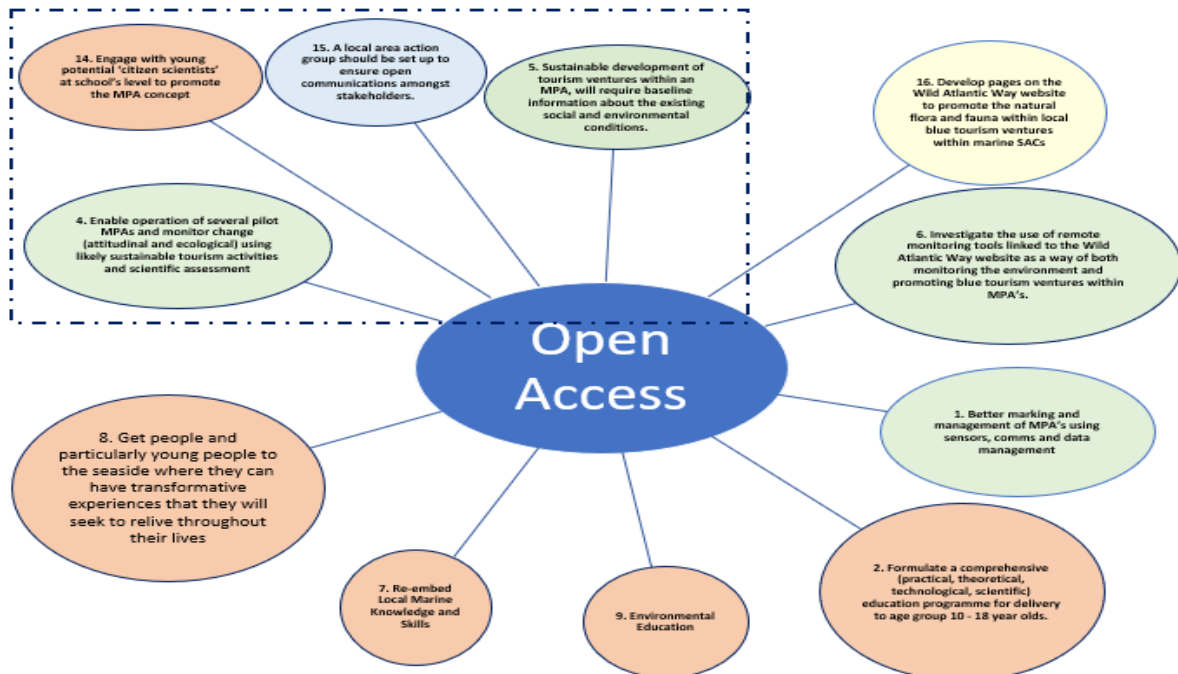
14. Engage with young potential 'citizen scientists' at school's level to promote the MPA concept

15. A local area action group should be set up to ensure open communications amongst stakeholders.

5. Sustainable development of tourism ventures within an MPA, will require baseline information about the existing social and environmental conditions.

16. Develop pages on the Wild Atlantic Way website to promote the natural flora and fauna within local blue tourism ventures within marine SACs

4. Enable operation of several pilot MPAs and monitor change (attitudinal and ecological) using likely sustainable tourism activities and scientific assessment

6. Investigate the use of remote monitoring tools linked to the Wild Atlantic Way website as a way of both monitoring the environment and promoting blue tourism ventures within MPA's.

Open Access

8. Get people and particularly young people to the seaside where they can have transformative experiences that they will seek to relive throughout their lives

1. Better marking and management of MPA's using sensors, comms and data management

7. Re-embed Local Marine Knowledge and Skills

9. Environmental Education

2. Formulate a comprehensive (practical, theoretical, technological, scientific) education programme for delivery to age group 10 - 18 year olds.